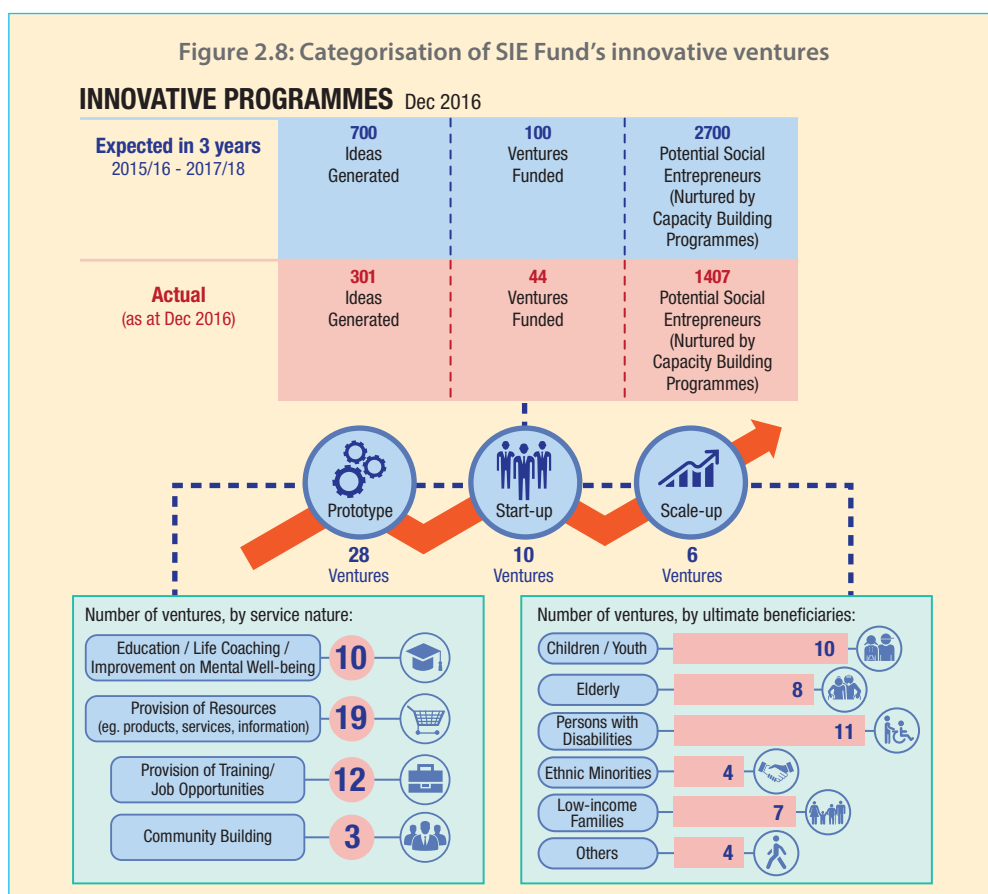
Figure 2.8: Categorisation of SIE Fund's innovative ventures

INNOVATIVE PROGRAMMES Dec 2016

| | | | |
|---|---|---|---|
| Expected in 3 years 2015/16 - 2017/18 | 700 Ideas Generated | 100 Ventures Funded | 2700 Potential Social Entrepreneurs (Nurtured by Capacity Building Programmes) |
| Actual (as at Dec 2016) | 301 Ideas Generated | 44 Ventures Funded | 1407 Potential Social Entrepreneurs (Nurtured by Capacity Building Programmes) |

Prototype
28 Ventures

Start-up
10 Ventures

Scale-up
6 Ventures

Number of ventures, by service nature:

Education / Life Coaching / Improvement on Mental Well-being 10

Provision of Resources (eg. products, services, information) 19

Provision of Training/ Job Opportunities 12

Community Building 3

Number of ventures, by ultimate beneficiaries:

Children / Youth 10

Elderly 8

Persons with Disabilities 11

Ethnic Minorities 4

Low-income Families 7

Others 4